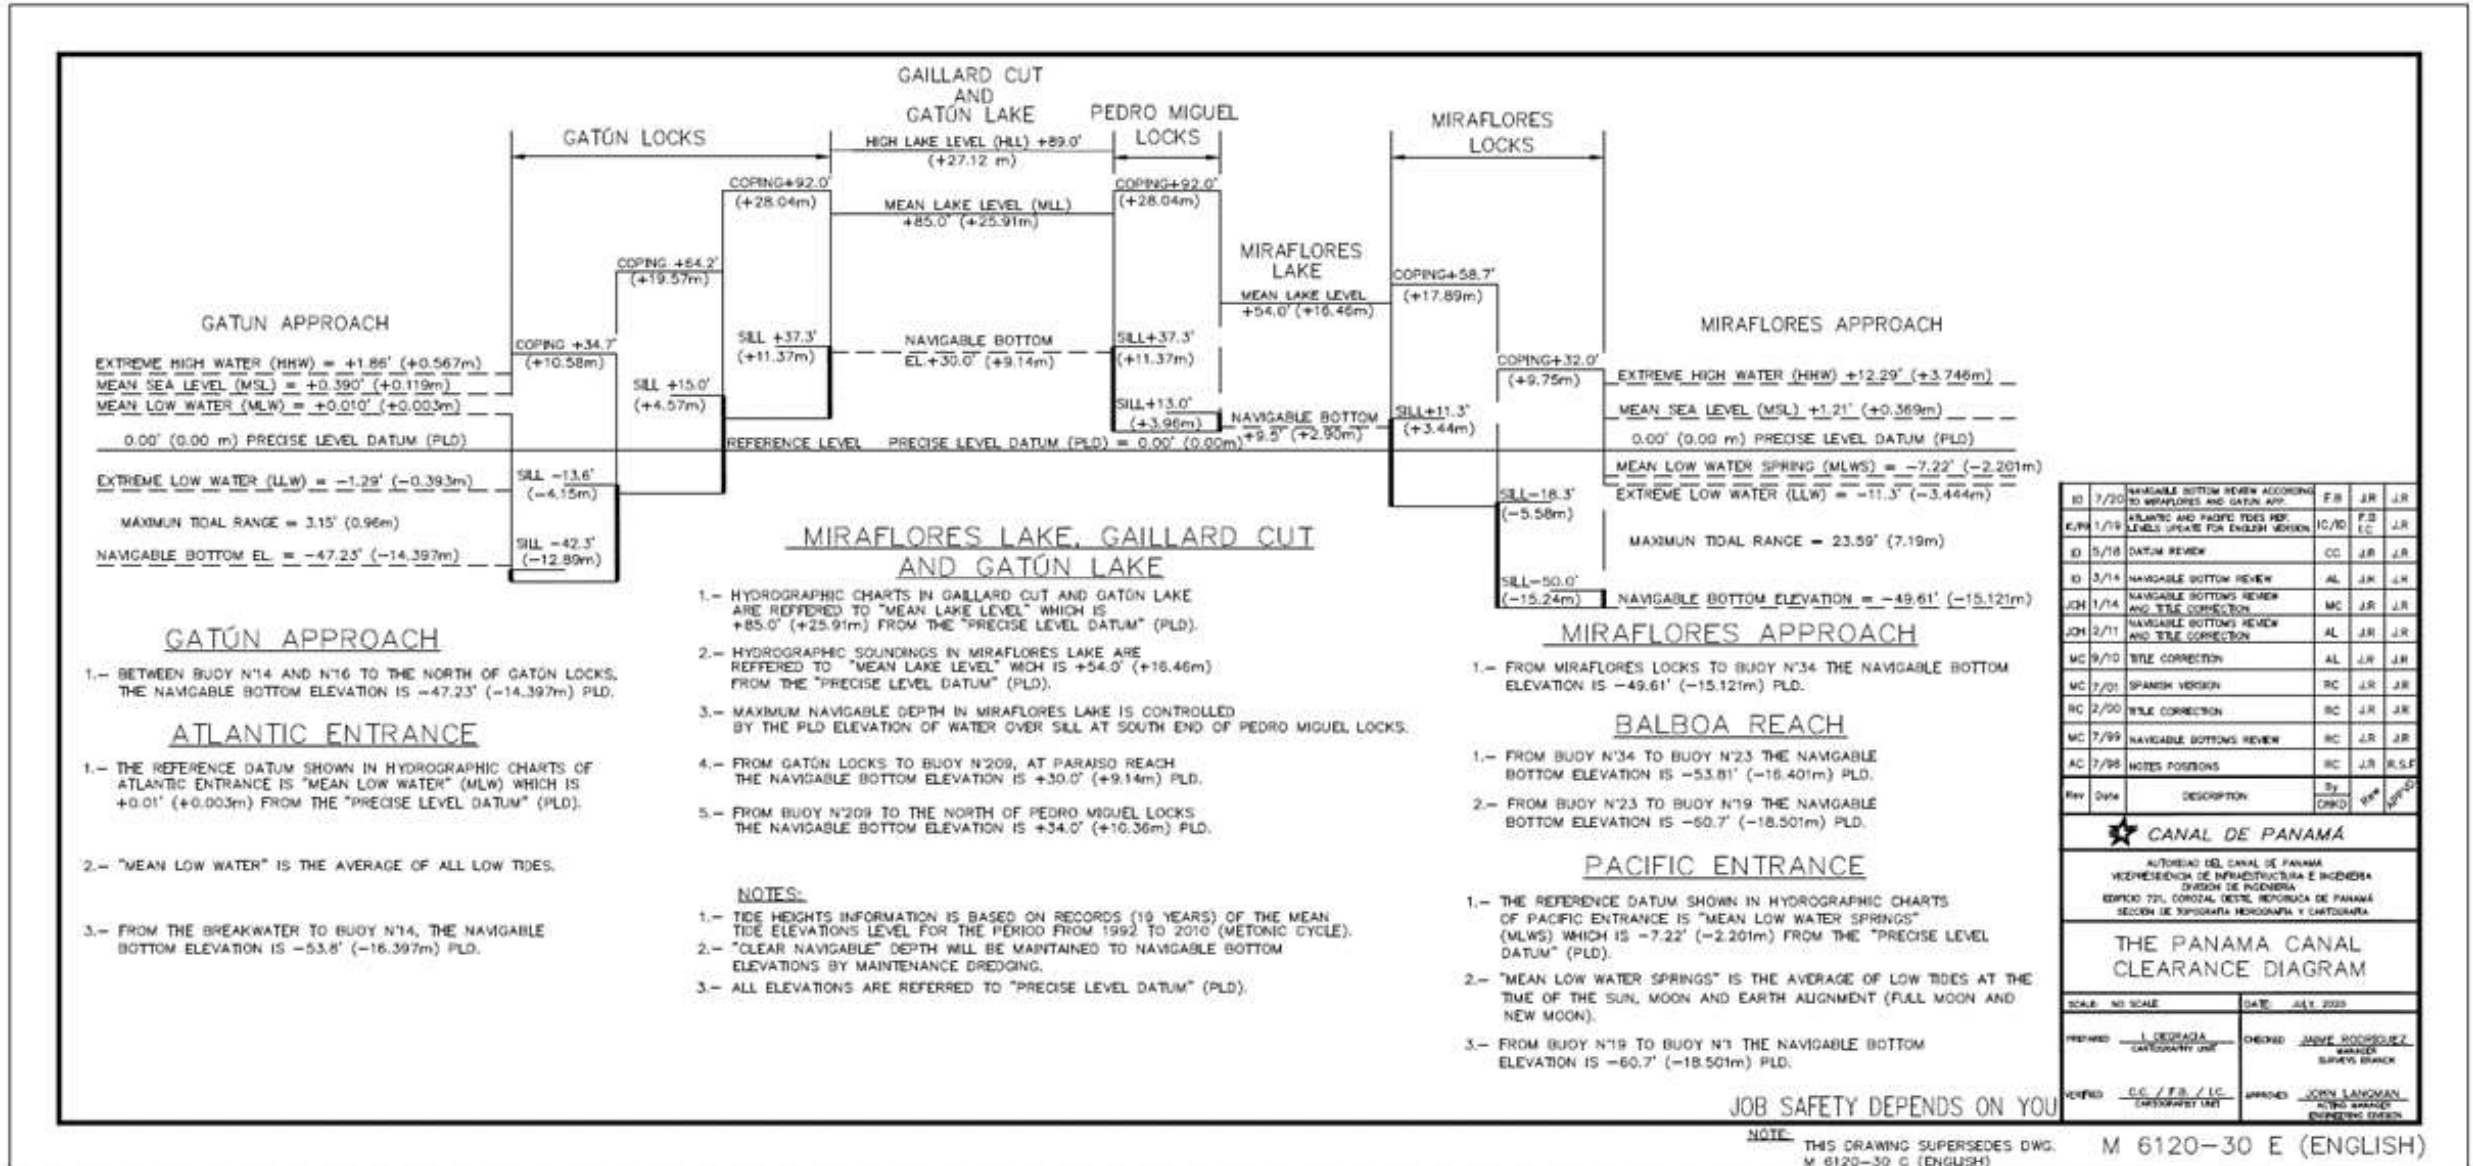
GAILLARD CUT AND GATÚN LAKE

GATÚN LOCKS

PEDRO MIGUEL LOCKS

MIRAFLORES LOCKS

HIGH LAKE LEVEL (HLL) +89.0' (+27.12 m)

COPING+92.0' (+28.04m)

COPING+92.0' (+28.04m)

MEAN LAKE LEVEL (MLL) +85.0' (+25.91m)

COPING +64.2' (+19.57m)

MIRAFLORES LAKE

MEAN LAKE LEVEL +54.0' (+16.46m)

COPING+58.7' (+17.89m)

GATUN APPROACH

MIRAFLORES APPROACH

COPING +34.7' (+10.58m)

SILL +37.3' (+11.37m)

NAVIGABLE BOTTOM EL.+30.0' (+9.14m)

SILL+37.3' (+11.37m)

COPING+32.0' (+9.75m)

EXTREME HIGH WATER (HHW) = +1.86' (+0.567m)

MEAN SEA LEVEL (MSL) = +0.390' (+0.119m)

MEAN LOW WATER (MLW) = +0.010' (+0.003m)

SILL +15.0' (+4.57m)

SILL+13.0' (+3.96m)

NAVIGABLE BOTTOM +9.5' (+2.90m)

SILL+11.3' (+3.44m)

EXTREME HIGH WATER (HHW) +12.29' (+3.746m)

MEAN SEA LEVEL (MSL) +1.21' (+0.369m)

0.00' (0.00 m) PRECISE LEVEL DATUM (PLD)

REFERENCE LEVEL PRECISE LEVEL DATUM (PLD) = 0.00' (0.00m)

0.00' (0.00 m) PRECISE LEVEL DATUM (PLD)

MEAN LOW WATER SPRING (MLWS) = −7.22' (−2.201m)

EXTREME LOW WATER (LLW) = −1.29' (−0.393m)

SILL −13.6' (−4.15m)

SILL−18.3' (−5.58m)

EXTREME LOW WATER (LLW) = −11.3' (−3.444m)

MAXIMUN TIDAL RANGE = 3.15' (0.96m)

MAXIMUN TIDAL RANGE = 23.59' (7.19m)

NAVIGABLE BOTTOM EL. = −47.23' (−14.397m)

SILL −42.3' (−12.89m)

SILL−50.0' (−15.24m)

NAVIGABLE BOTTOM ELEVATION = −49.61' (−15.121m)

MIRAFLORES LAKE, GAILLARD CUT AND GATÚN LAKE

1.− HYDROGRAPHIC CHARTS IN GAILLARD CUT AND GATÚN LAKE ARE REFFERED TO "MEAN LAKE LEVEL" WHICH IS +85.0' (+25.91m) FROM THE "PRECISE LEVEL DATUM" (PLD).

2.− HYDROGRAPHIC SOUNDINGS IN MIRAFLORES LAKE ARE REFFERED TO "MEAN LAKE LEVEL" WICH IS +54.0' (+16.46m) FROM THE "PRECISE LEVEL DATUM" (PLD).

3.− MAXIMUM NAVIGABLE DEPTH IN MIRAFLORES LAKE IS CONTROLLED BY THE PLD ELEVATION OF WATER OVER SILL AT SOUTH END OF PEDRO MIGUEL LOCKS.

4.− FROM GATÚN LOCKS TO BUOY N°209, AT PARAISO REACH THE NAVIGABLE BOTTOM ELEVATION IS +30.0' (+9.14m) PLD.

5.− FROM BUOY N°209 TO THE NORTH OF PEDRO MIGUEL LOCKS THE NAVIGABLE BOTTOM ELEVATION IS +34.0' (+10.36m) PLD.

NOTES:

1.− TIDE HEIGHTS INFORMATION IS BASED ON RECORDS (19 YEARS) OF THE MEAN TIDE ELEVATIONS LEVEL FOR THE PERIOD FROM 1992 TO 2010 (METONIC CYCLE).

2.− "CLEAR NAVIGABLE" DEPTH WILL BE MAINTAINED TO NAVIGABLE BOTTOM ELEVATIONS BY MAINTENANCE DREDGING.

3.− ALL ELEVATIONS ARE REFERRED TO "PRECISE LEVEL DATUM" (PLD).

GATÚN APPROACH

1.− BETWEEN BUOY N°14 AND N°16 TO THE NORTH OF GATÚN LOCKS, THE NAVIGABLE BOTTOM ELEVATION IS −47.23' (−14.397m) PLD.

ATLANTIC ENTRANCE

1.− THE REFERENCE DATUM SHOWN IN HYDROGRAPHIC CHARTS OF ATLANTIC ENTRANCE IS "MEAN LOW WATER" (MLW) WHICH IS +0.01' (+0.003m) FROM THE "PRECISE LEVEL DATUM" (PLD).

2.− "MEAN LOW WATER" IS THE AVERAGE OF ALL LOW TIDES.

3.− FROM THE BREAKWATER TO BUOY N°14, THE NAVIGABLE BOTTOM ELEVATION IS −53.8' (−16.397m) PLD.

MIRAFLORES APPROACH

1.− FROM MIRAFLORES LOCKS TO BUOY N°34 THE NAVIGABLE BOTTOM ELEVATION IS −49.61' (−15.121m) PLD.

BALBOA REACH

1.− FROM BUOY N°34 TO BUOY N°23 THE NAVIGABLE BOTTOM ELEVATION IS −53.81' (−16.401m) PLD.

2.− FROM BUOY N°23 TO BUOY N°19 THE NAVIGABLE BOTTOM ELEVATION IS −60.7' (−18.501m) PLD.

PACIFIC ENTRANCE

1.− THE REFERENCE DATUM SHOWN IN HYDROGRAPHIC CHARTS OF PACIFIC ENTRANCE IS "MEAN LOW WATER SPRINGS" (MLWS) WHICH IS −7.22' (−2.201m) FROM THE "PRECISE LEVEL DATUM" (PLD).

2.− "MEAN LOW WATER SPRINGS" IS THE AVERAGE OF LOW TIDES AT THE TIME OF THE SUN, MOON AND EARTH ALIGNMENT (FULL MOON AND NEW MOON).

3.− FROM BUOY N°19 TO BUOY N°1 THE NAVIGABLE BOTTOM ELEVATION IS −60.7' (−18.501m) PLD.

| ID | 7/20 | NAVIGABLE BOTTOM REVIEW ACCORDING TO MIRAFLORES AND GATUN APP. | F.B | J.R | J.R |
|---|---|---|---|---|---|
| K/FB | 1/19 | ATLANTIC AND PACIFIC TIDES REF. LEVELS UPDATE FOR ENGLISH VERSION | IC/ID | F.B I.C | J.R |
| ID | 5/18 | DATUM REVIEW | CC | J.R | J.R |
| ID | 3/14 | NAVIGABLE BOTTOM REVIEW | AL | J.R | J.R |
| JCH | 1/14 | NAVIGABLE BOTTOMS REVIEW AND TITLE CORRECTION | MC | J.R | J.R |
| JCH | 2/11 | NAVIGABLE BOTTOMS REVIEW AND TITLE CORRECTION | AL | J.R | J.R |
| MC | 9/10 | TITLE CORRECTION | AL | J.R | J.R |
| MC | 7/01 | SPANISH VERSION | RC | J.R | J.R |
| RC | 2/00 | TITLE CORRECTION | RC | J.R | J.R |
| MC | 7/99 | NAVIGABLE BOTTOMS REVIEW | RC | J.R | J.R |
| AC | 7/98 | NOTES POSITIONS | RC | J.R | R.S.F |
| Rev | Date | DESCRIPTION | By CHKD | Rev | APPD |

CANAL DE PANAMÁ

AUTORIDAD DEL CANAL DE PANAMÁ
VICEPRESIDENCIA DE INFRAESTRUCTURA E INGENIERÍA
DIVISIÓN DE INGENIERÍA
EDIFICIO 721, COROZAL OESTE, REPÚBLICA DE PANAMÁ
SECCIÓN DE TOPOGRAFÍA HIDROGRAFÍA Y CARTOGRAFÍA

THE PANAMA CANAL CLEARANCE DIAGRAM

SCALE: NO SCALE | DATE: JULY, 2020

PREPARED I. DEGRACIA CARTOGRAPHY UNIT | CHECKED JAIME RODRIGUEZ MANAGER SURVEYS BRANCH

VERIFIED C.C. / F.B. / I.C. CARTOGRAPHY UNIT | APPROVED JOHN LANGMAN ACTING MANAGER ENGINEERING DIVISION

JOB SAFETY DEPENDS ON YOU

NOTE: THIS DRAWING SUPERSEDES DWG. M 6120−30 C (ENGLISH)

M 6120−30 E (ENGLISH)